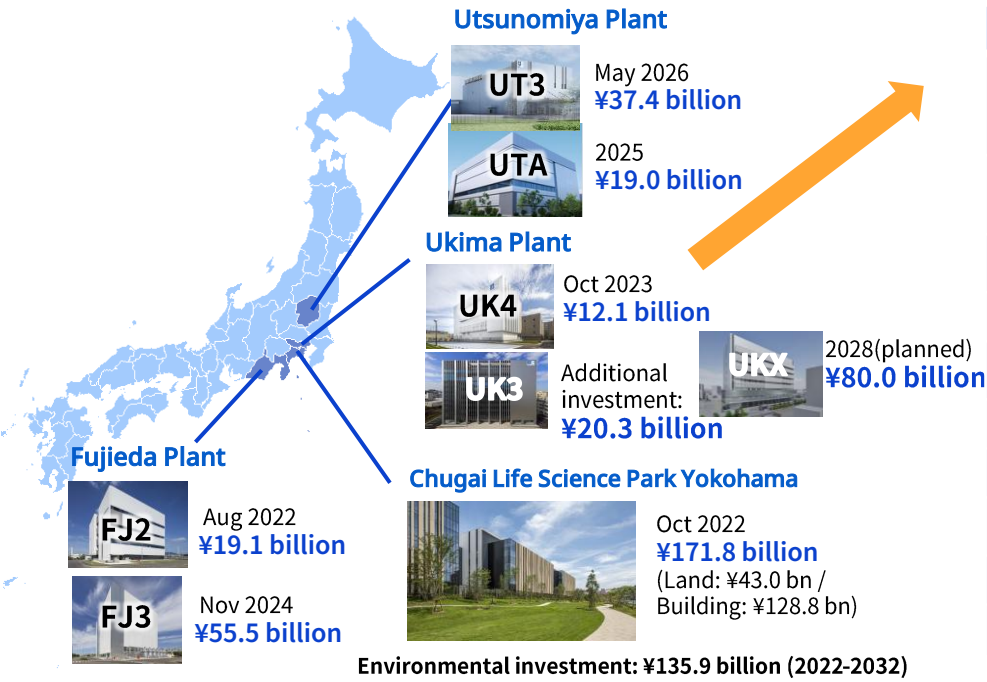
Utsunomiya Plant

UT3

May 2026
¥37.4 billion

UTA

2025
¥19.0 billion

Ukima Plant

UK4

Oct 2023
¥12.1 billion

UK3

Additional investment:
¥20.3 billion

UKX

2028(planned)
¥80.0 billion

Fujieda Plant

FJ2

Aug 2022
¥19.1 billion

FJ3

Nov 2024
¥55.5 billion

Chugai Life Science Park Yokohama

Oct 2022
¥171.8 billion
(Land: ¥43.0 bn / Building: ¥128.8 bn)

Environmental investment: ¥135.9 billion (2022-2032)